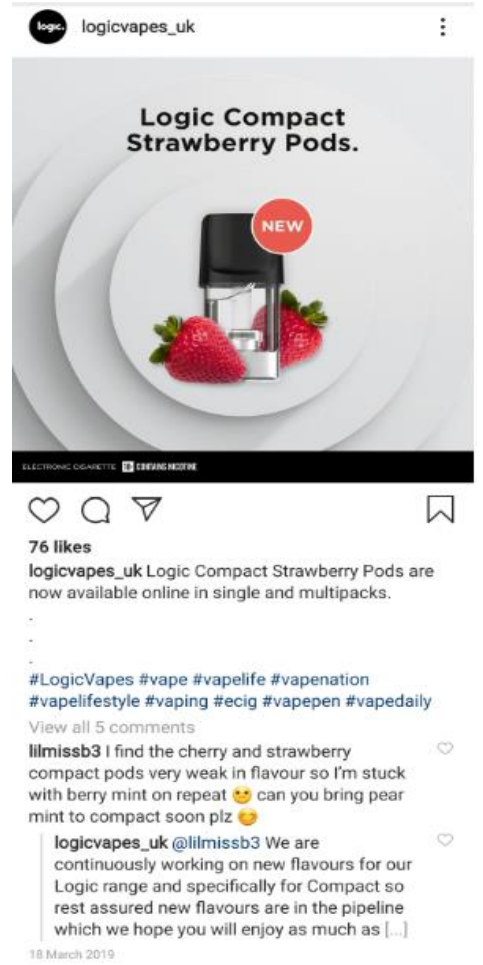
logic

logicvapes_uk

Logic Compact Strawberry Pods.

NEW

ELECTRONIC CIGARETTE 18 CONTAINS NICOTINE

76 likes

logicvapes_uk Logic Compact Strawberry Pods are now available online in single and multipacks.

.

.

.

#LogicVapes #vape #vapelife #vapenation #vapelifestyle #vaping #ecig #vapepen #vapedaily

View all 5 comments

lilmissb3 I find the cherry and strawberry compact pods very weak in flavour so I'm stuck with berry mint on repeat 😕 can you bring pear mint to compact soon plz 😊

logicvapes_uk @lilmissb3 We are continuously working on new flavours for our Logic range and specifically for Compact so rest assured new flavours are in the pipeline which we hope you will enjoy as much as [...]

18 March 2019